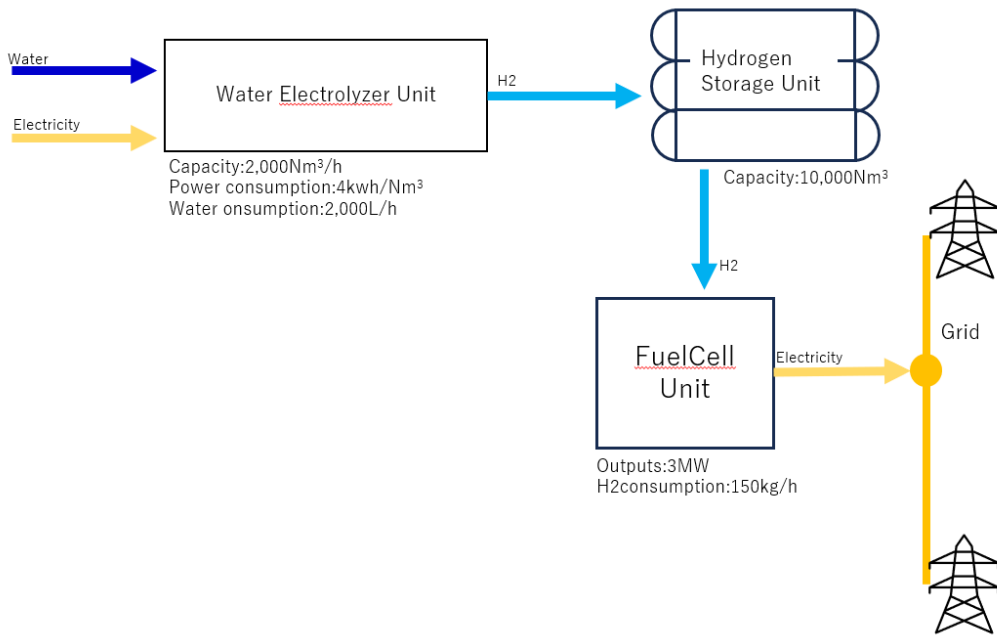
Water

Electricity

Water Electrolyzer Unit

Capacity:2,000Nm$^3$/h
Power consumption:4kwh/Nm$^3$
Water onsumption:2,000L/h

H2

Hydrogen Storage Unit

Capacity:10,000Nm$^3$

H2

FuelCell Unit

Outputs:3MW
H2consumption:150kg/h

Electricity

Grid